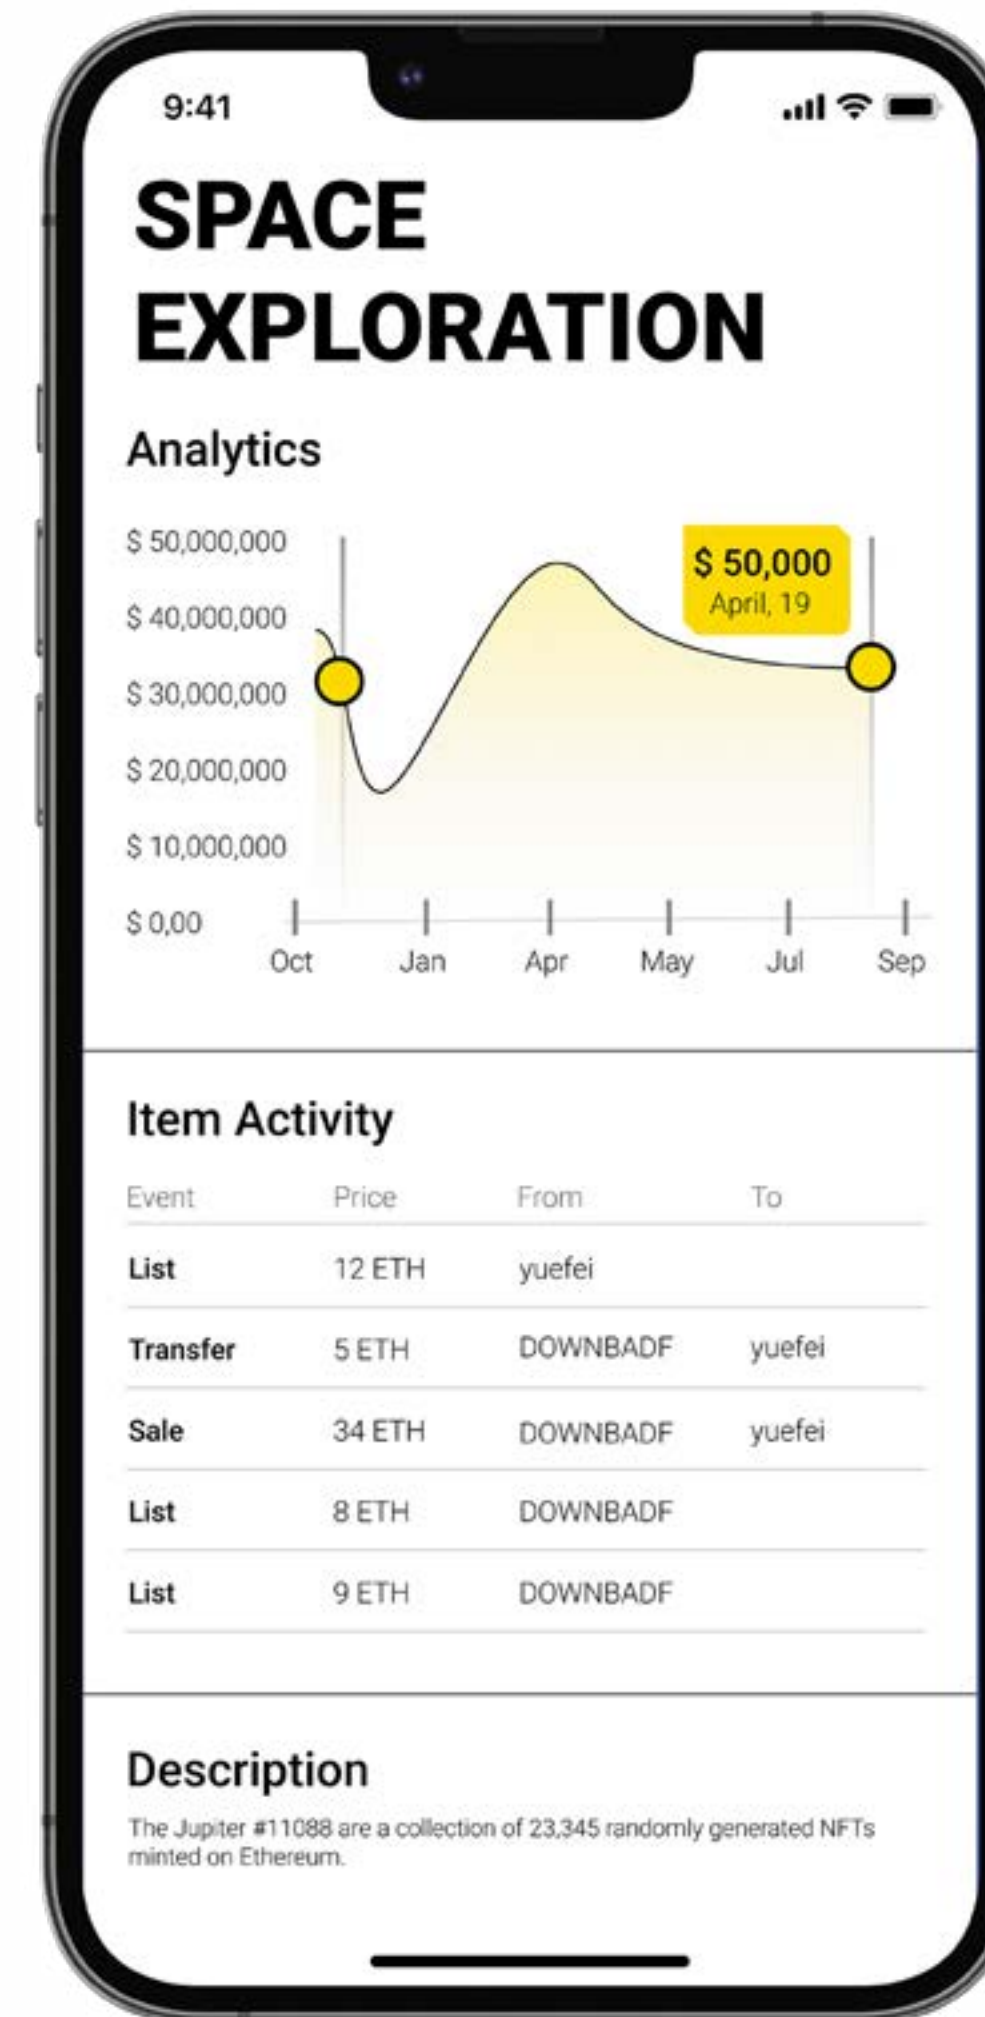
9:41

SPACE EXPLORATION

Analytics

$ 50,000,000
$ 40,000,000
$ 30,000,000
$ 20,000,000
$ 10,000,000
$ 0,00

$ 50,000
April, 19

Oct Jan Apr May Jul Sep

Item Activity

| Event | Price | From | To |
|---|---|---|---|
| List | 12 ETH | yuefei | |
| Transfer | 5 ETH | DOWNBADF | yuefei |
| Sale | 34 ETH | DOWNBADF | yuefei |
| List | 8 ETH | DOWNBADF | |
| List | 9 ETH | DOWNBADF | |

Description

The Jupiter #11088 are a collection of 23,345 randomly generated NFTs minted on Ethereum.